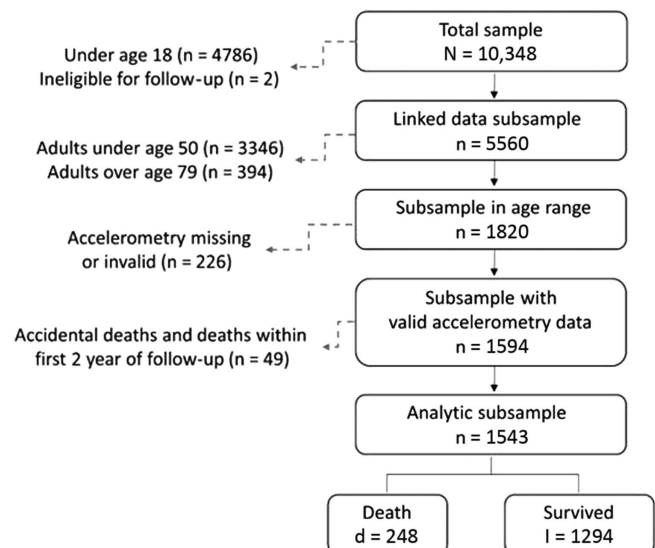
Total sample
N = 10,348

Under age 18 (n = 4786)
Ineligible for follow-up (n = 2)

Linked data subsample
n = 5560

Adults under age 50 (n = 3346)
Adults over age 79 (n = 394)

Subsample in age range
n = 1820

Accelerometry missing
or invalid (n = 226)

Subsample with
valid accelerometry data
n = 1594

Accidental deaths and deaths within
first 2 year of follow-up (n = 49)

Analytic subsample
n = 1543

Death
d = 248

Survived
l = 1294